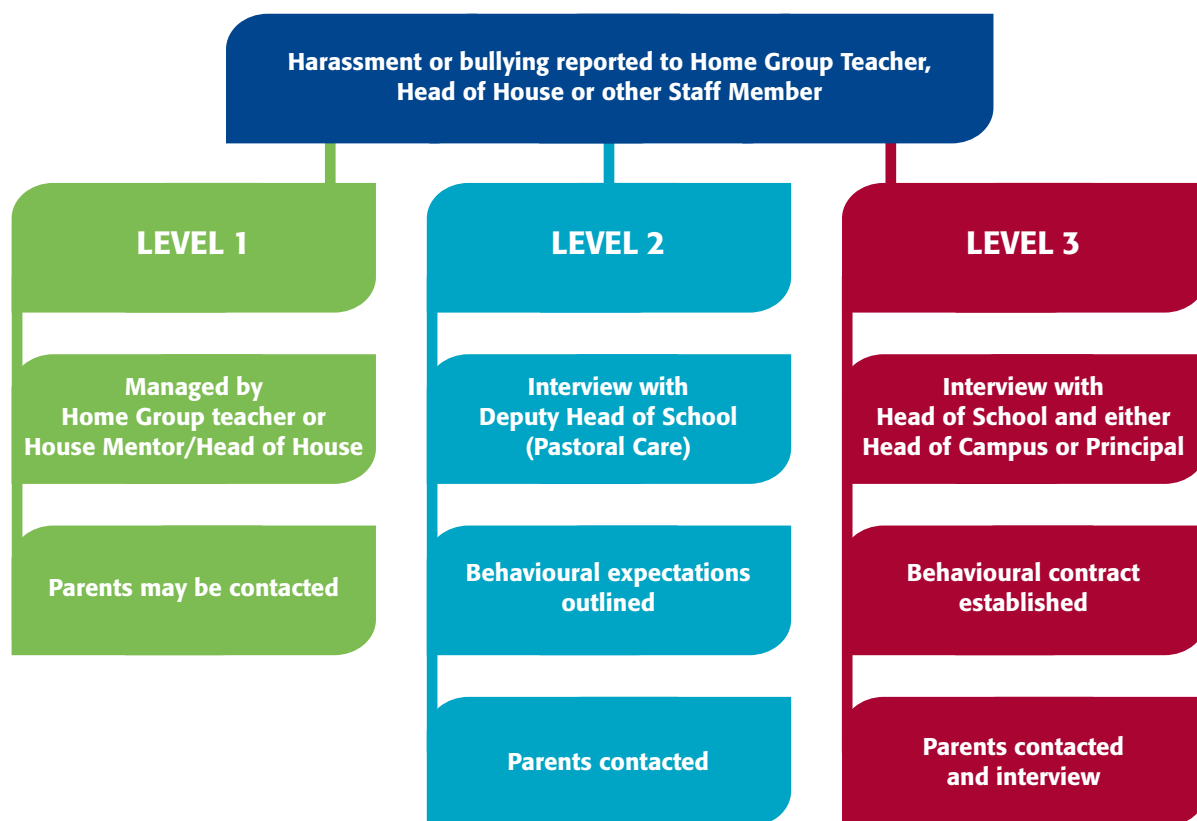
Harassment or bullying reported to Home Group Teacher, Head of House or other Staff Member

LEVEL 1

Managed by Home Group teacher or House Mentor/Head of House

Parents may be contacted

LEVEL 2

Interview with Deputy Head of School (Pastoral Care)

Behavioural expectations outlined

Parents contacted

LEVEL 3

Interview with Head of School and either Head of Campus or Principal

Behavioural contract established

Parents contacted and interview